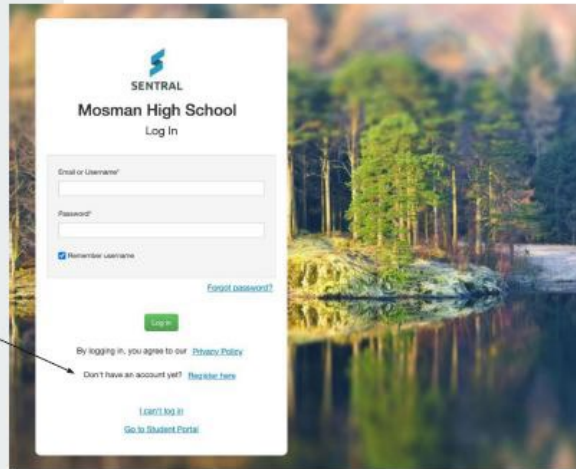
SENTRAL

Mosman High School

Log In

Email or Username*

Password*

Remember username

Forgot password?

Log In

By logging in, you agree to our Privacy Policy

Don't have an account yet? Register here

I can't log in

Go to Student Portal